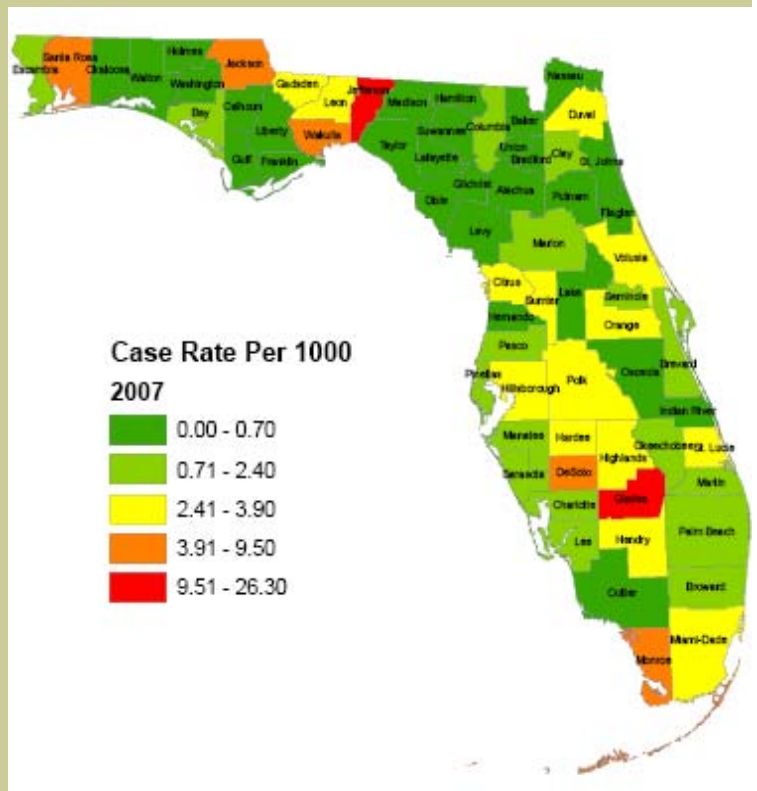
Escambia
Santa Rosa
Okaloosa
Walton
Holmes
Washington
Jackson
Bay
Calhoun
Gadsden
Jefferson
Leon
Liberty
Wakulla
Gulf
Franklin
Madison
Hamilton
Taylor
Suwannee
Columbia
Baker
Nassau
Duval
Union
Bradford
Clay
St. Johns
Lafayette
Gilchrist
Alachua
Putnam
Flagler
Dixie
Levy
Marion
Volusia
Citrus
Sumter
Lake
Seminole
Hernando
Orange
Brevard
Pasco
Osceola
Pinellas
Hillsborough
Polk
Indian River
Manatee
Hardee
Okeechobee
St. Lucie
Highlands
Sarasota
DeSoto
Glades
Martin
Charlotte
Lee
Hendry
Palm Beach
Broward
Collier
Miami-Dade
Monroe

Case Rate Per 1000
2007
0.00 - 0.70
0.71 - 2.40
2.41 - 3.90
3.91 - 9.50
9.51 - 26.30